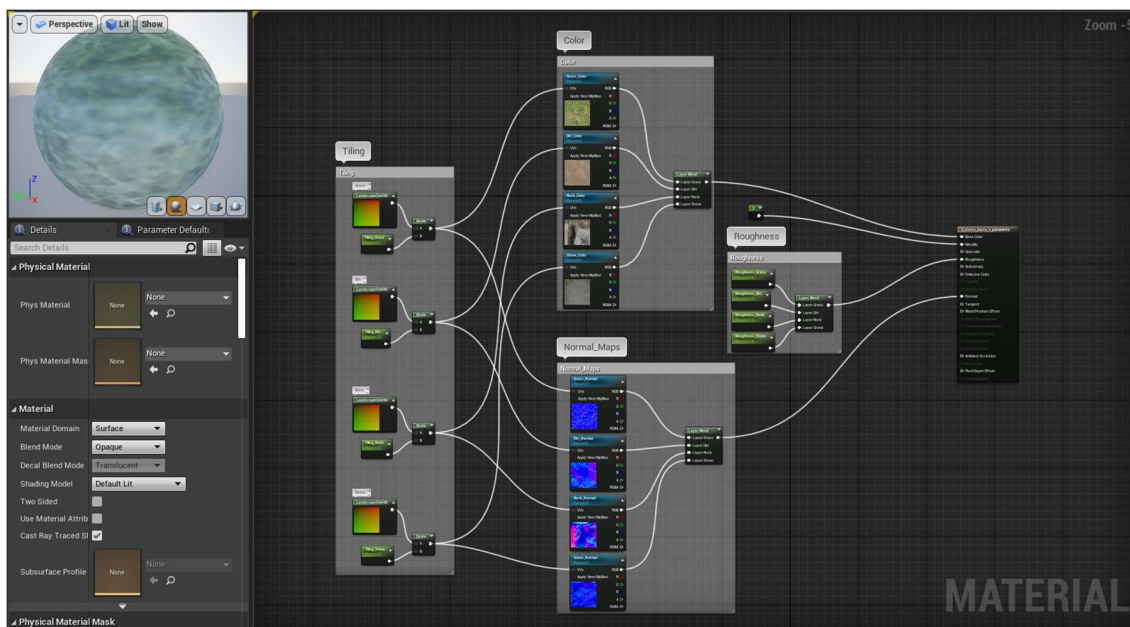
Perspective Lit Show

Details Parameter Defaults

Search Details

Physical Material

Phys Material None None

Phys Material Mas None None

Material

Material Domain Surface

Blend Mode Opaque

Decal Blend Mode Translucent

Shading Model Default Lit

Two Sided

Use Material Attrib

Cast Ray Traced Sl

Subsurface Profile None None

Physical Material Mask

Zoom -

Color

Color

Tiling

Tiling

Roughness

Roughness

Normal_Maps

Normal_Maps

MATERIAL